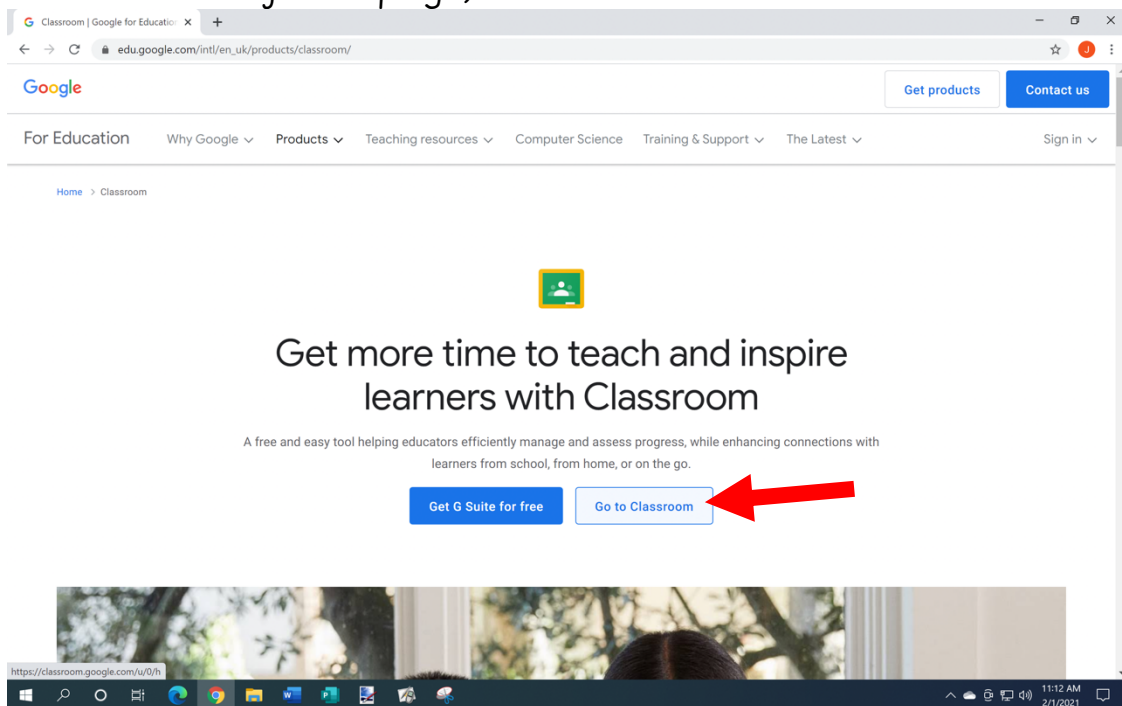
Classroom | Google for Educatio ×
edu.google.com/intl/en_uk/products/classroom/
J

Google
Get products
Contact us

For Education
Why Google
Products
Teaching resources
Computer Science
Training & Support
The Latest
Sign in

Home > Classroom

Get more time to teach and inspire learners with Classroom

A free and easy tool helping educators efficiently manage and assess progress, while enhancing connections with learners from school, from home, or on the go.

Get G Suite for free
Go to Classroom

https://classroom.google.com/u/0/h

11:12 AM
2/1/2021